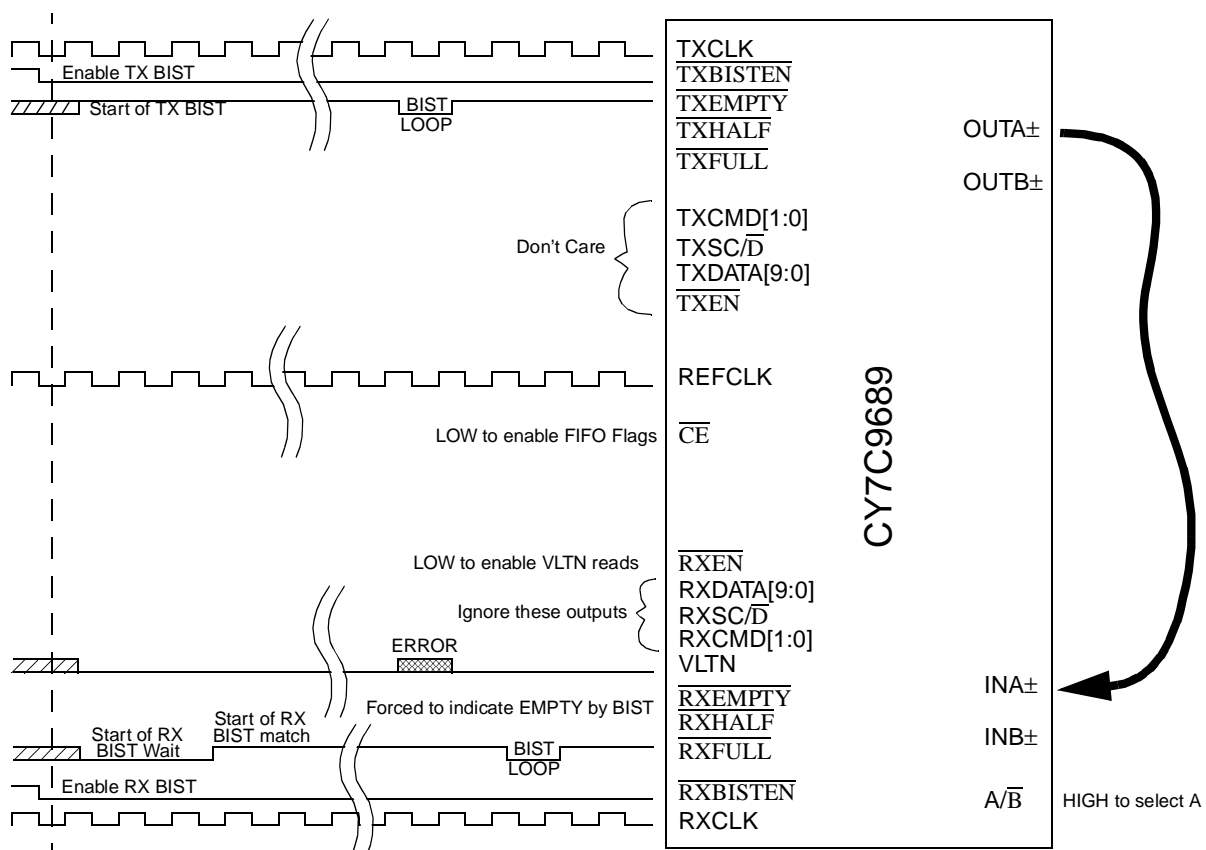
Enable TX BIST

Start of TX BIST

BIST LOOP

$\overline{TXCLK}$
$\overline{TXBISTEN}$
$\overline{TXEMPTY}$
$\overline{TXHALF}$
$\overline{TXFULL}$

OUTA±

OUTB±

Don't Care

TXCMD[1:0]
TXSC/$\overline{D}$
TXDATA[9:0]
$\overline{TXEN}$

REFCLK

CY7C9689

LOW to enable FIFO Flags

$\overline{CE}$

LOW to enable VLTN reads

$\overline{RXEN}$

Ignore these outputs

RXDATA[9:0]
RXSC/$\overline{D}$
RXCMD[1:0]

ERROR

VLTN

INA±

Forced to indicate EMPTY by BIST

$\overline{RXEMPTY}$
$\overline{RXHALF}$
$\overline{RXFULL}$

Start of RX BIST Wait

Start of RX BIST match

BIST LOOP

INB±

Enable RX BIST

$\overline{RXBISTEN}$

A/$\overline{B}$

HIGH to select A

RXCLK